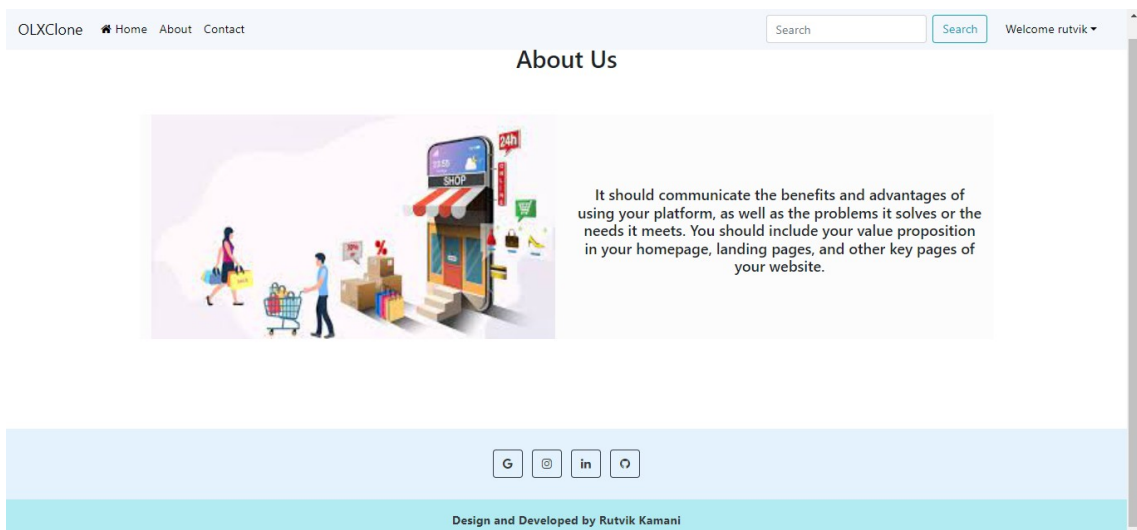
OLXClone Home About Contact

Search

Search

Welcome rutvik

About Us

24h

SHOP

%

It should communicate the benefits and advantages of using your platform, as well as the problems it solves or the needs it meets. You should include your value proposition in your homepage, landing pages, and other key pages of your website.

G

in

Design and Developed by Rutvik Kamani